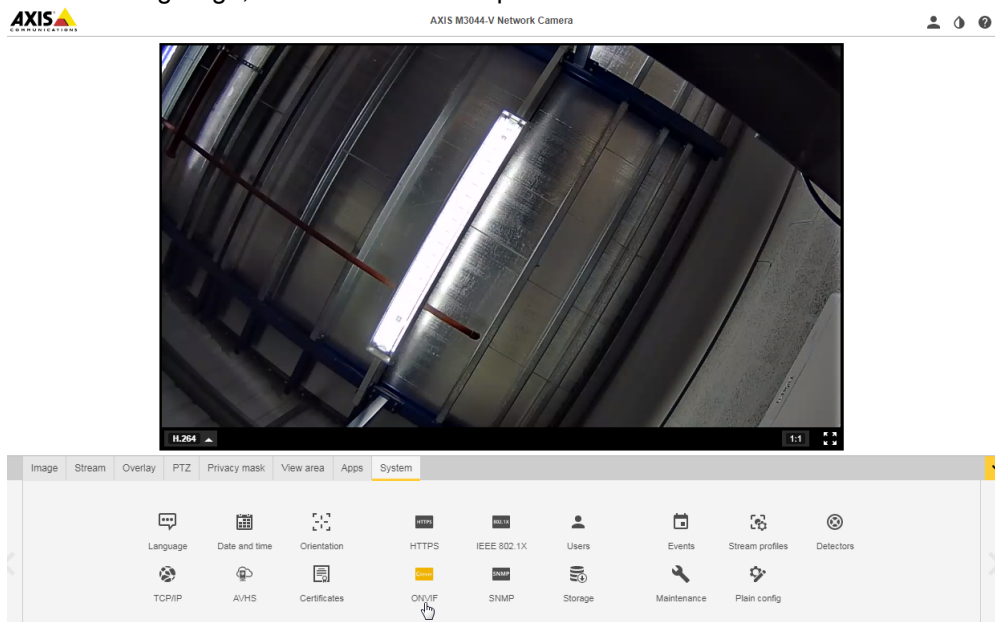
AXIS COMMUNICATIONS

AXIS M3044-V Network Camera

H.264

1:1

Image | Stream | Overlay | PTZ | Privacy mask | View area | Apps | System

Language
Date and time
Orientation
HTTPS
HTTPS
802.1X
IEEE 802.1X
Users
Events
Stream profiles
Detectors
TCP/IP
AVHS
Certificates
ONVIF
ONVIF
SNMP
SNMP
Storage
Maintenance
Plain config